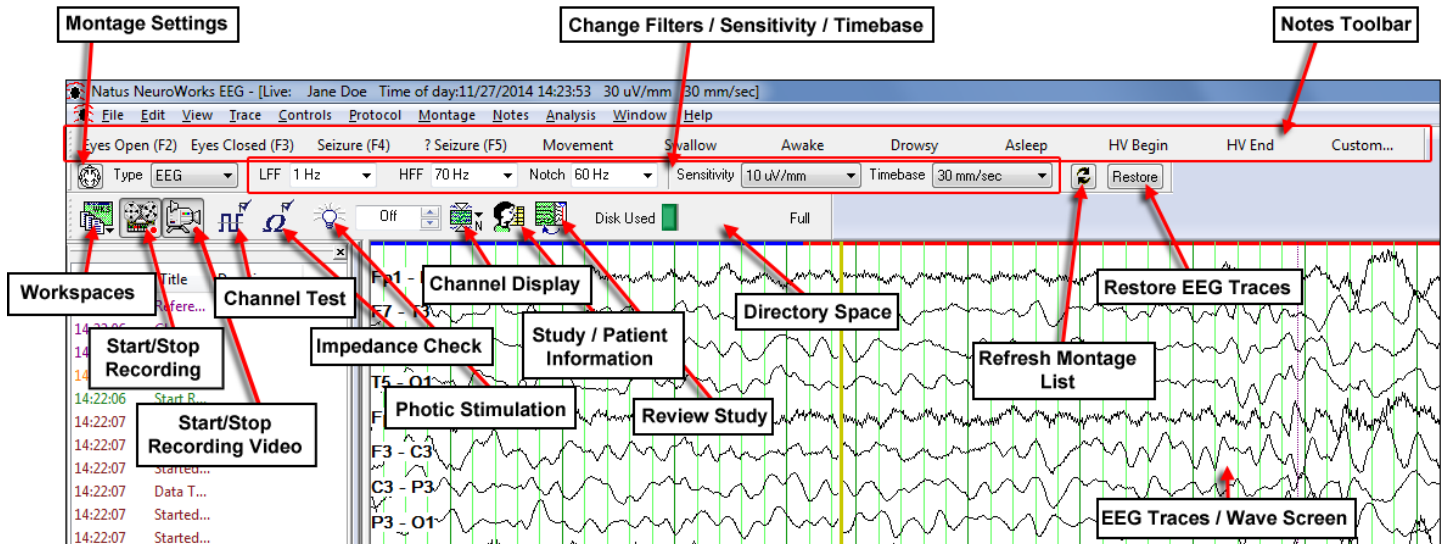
Montage Settings

Change Filters / Sensitivity / Timebase

Notes Toolbar

Natus NeuroWorks EEG - [Live: Jane Doe Time of day:11/27/2014 14:23:53 30 uV/mm 30 mm/sec]

File Edit View Trace Controls Protocol Montage Notes Analysis Window Help

Eyes Open (F2) Eyes Closed (F3) Seizure (F4) ? Seizure (F5) Movement Swallow Awake Drowsy Asleep HV Begin HV End Custom...

Type EEG LFF 1 Hz HFF 70 Hz Notch 60 Hz Sensitivity 10 uV/mm Timebase 30 mm/sec Restore

Off Disk Used Full

Title
Refere...

14:22:06
14:22:06 Start R...
14:22:07
14:22:07
14:22:07 Started...
14:22:07 Data T...
14:22:07 Started...
14:22:07 Started...

Fp1 -
F7 - T3
T5 - O1
F
F3 - C3
C3 - P3
P3 - O1

Workspaces

Start/Stop Recording

Start/Stop Recording Video

Channel Test

Impedance Check

Photic Stimulation

Channel Display

Study / Patient Information

Review Study

Directory Space

Refresh Montage List

Restore EEG Traces

EEG Traces / Wave Screen